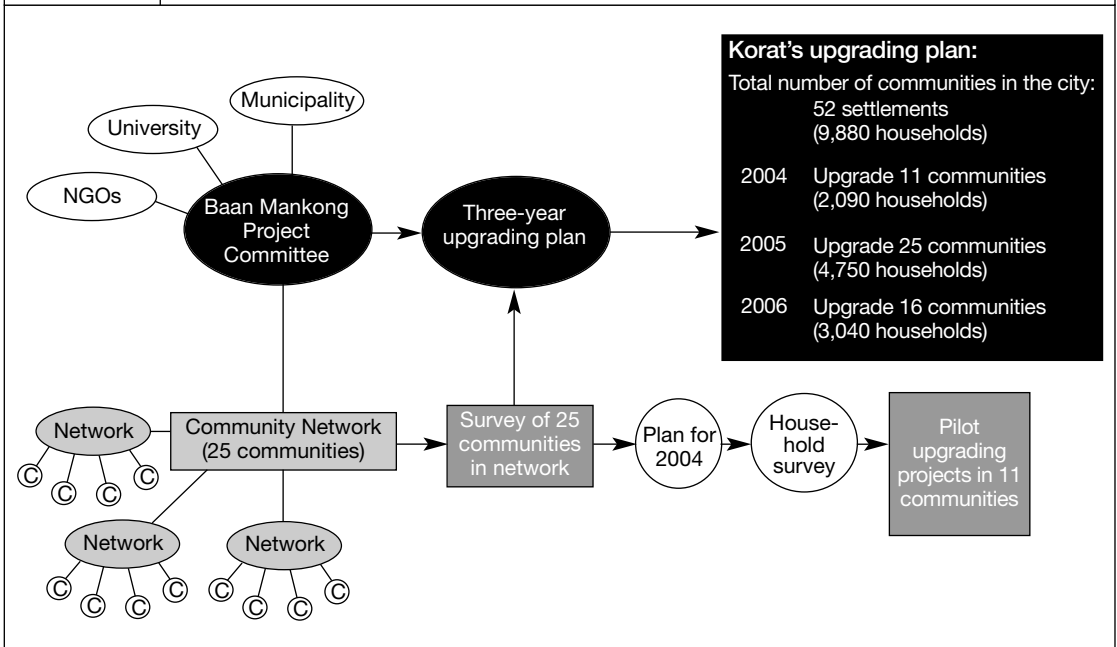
Municipality

University

NGOs

Baan Mankong Project Committee

Three-year upgrading plan

Korat's upgrading plan:

Total number of communities in the city:
52 settlements
(9,880 households)

| | |
|---|---|
| 2004 | Upgrade 11 communities (2,090 households) |
| 2005 | Upgrade 25 communities (4,750 households) |
| 2006 | Upgrade 16 communities (3,040 households) |

Network

Community Network (25 communities)

Survey of 25 communities in network

Plan for 2004

Household survey

Pilot upgrading projects in 11 communities

Network

Network

C C C C C C C C C C C C